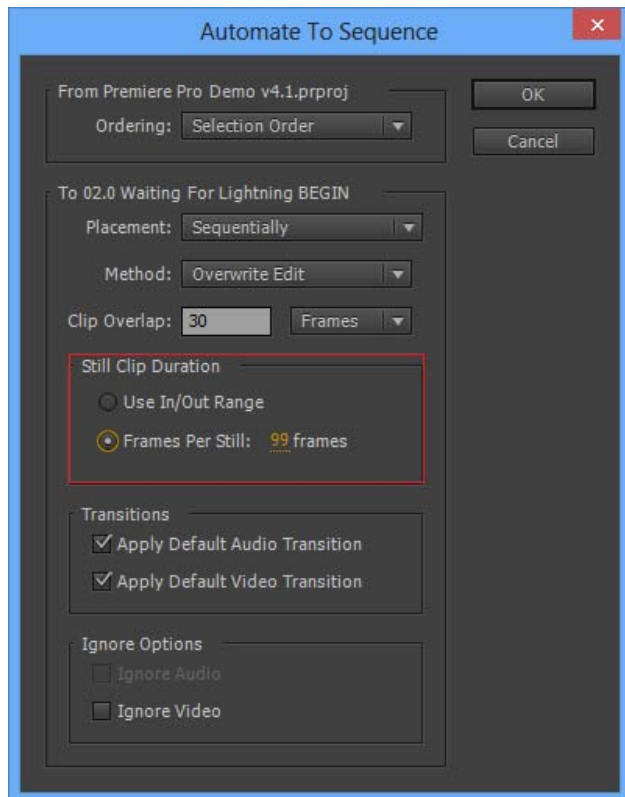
Automate To Sequence

×

From Premiere Pro Demo v4.1.prproj

Ordering: Selection Order

OK

Cancel

To 02.0 Waiting For Lightning BEGIN

Placement: Sequentially

Method: Overwrite Edit

Clip Overlap: 30 Frames

Still Clip Duration

Use In/Out Range

Frames Per Still: 99 frames

Transitions

Apply Default Audio Transition

Apply Default Video Transition

Ignore Options

Ignore Audio

Ignore Video